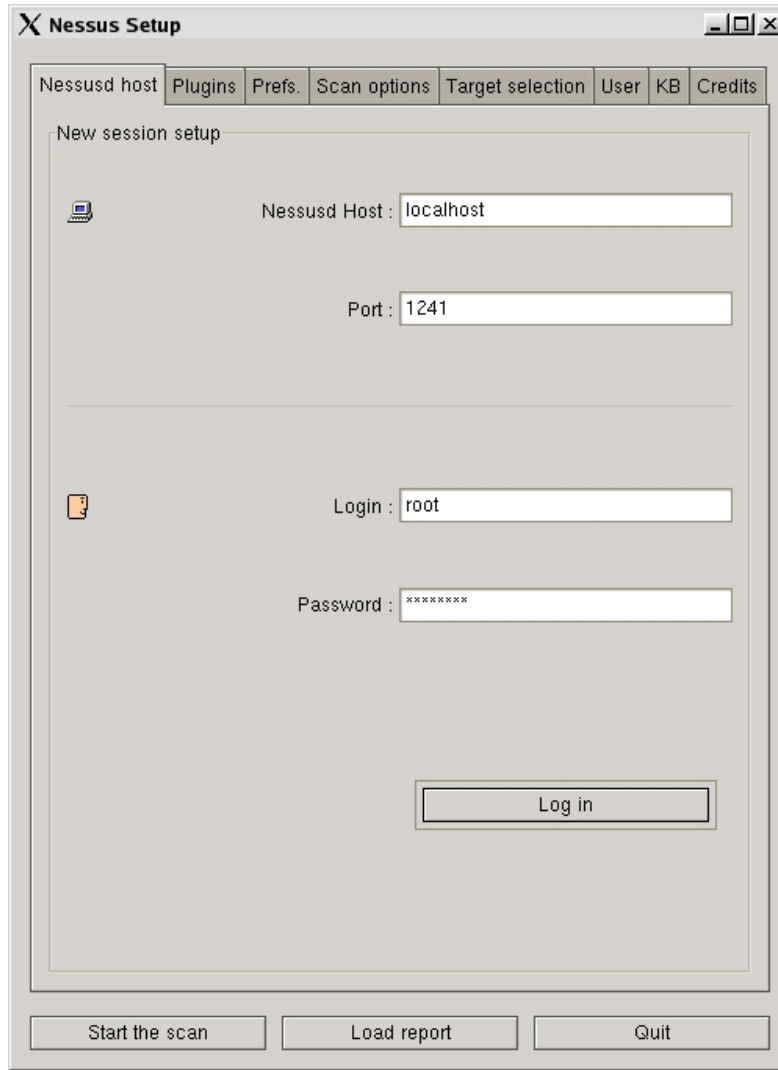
X Nessus Setup

Nessusd host | Plugins | Prefs. | Scan options | Target selection | User | KB | Credits

New session setup

Nessusd Host : localhost

Port : 1241

Login : root

Password : ********

Log in

Start the scan | Load report | Quit